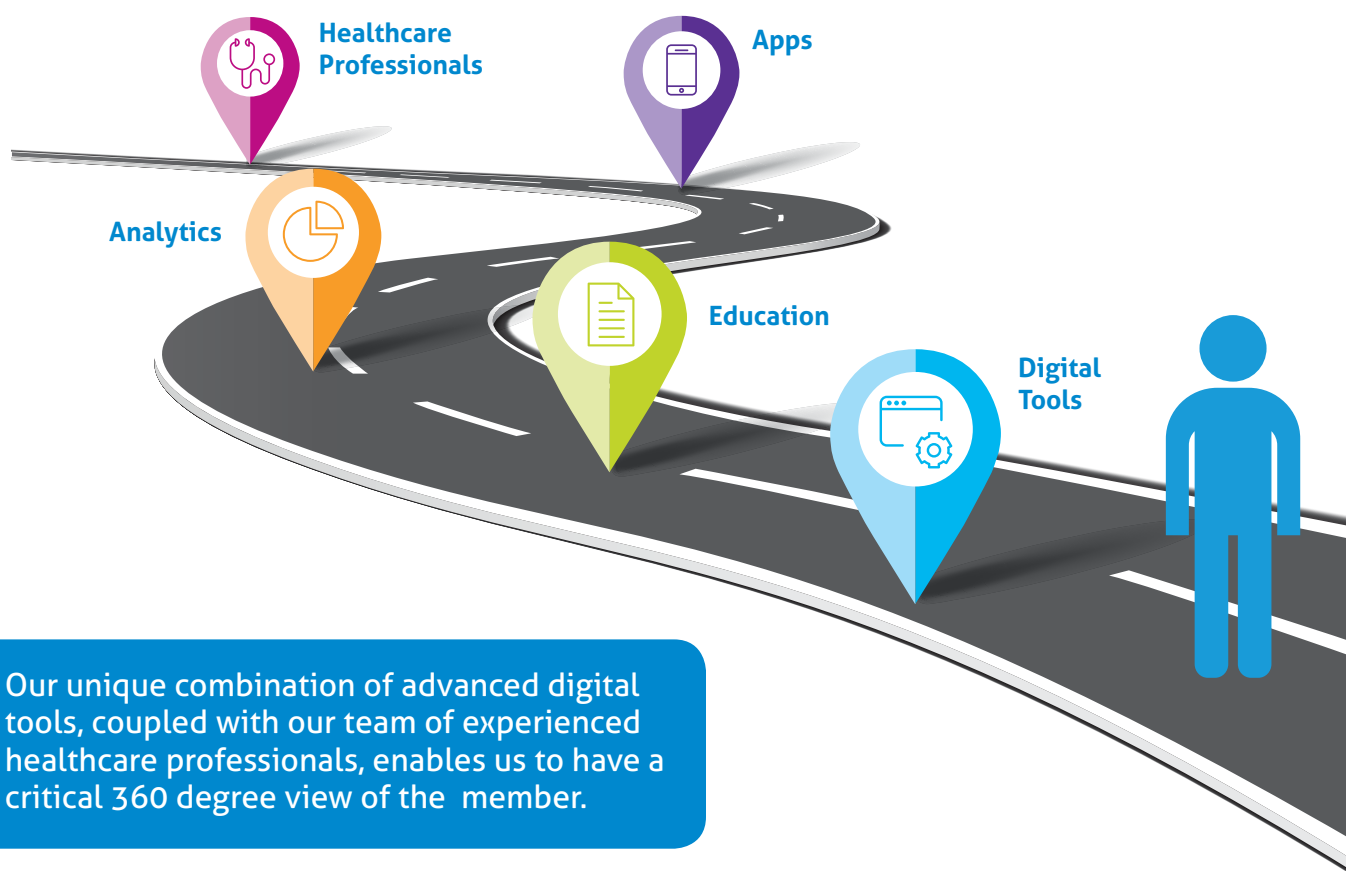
Healthcare Professionals

Apps

Analytics

Education

Digital Tools

Our unique combination of advanced digital tools, coupled with our team of experienced healthcare professionals, enables us to have a critical 360 degree view of the member.